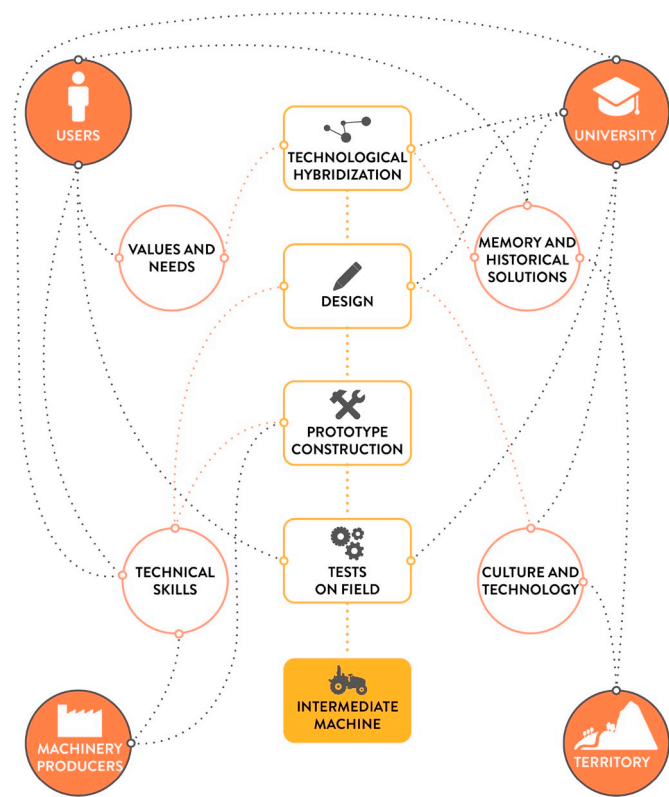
USERS

UNIVERSITY

TECHNOLOGICAL HYBRIDIZATION

VALUES AND NEEDS

MEMORY AND HISTORICAL SOLUTIONS

DESIGN

PROTOTYPE CONSTRUCTION

TECHNICAL SKILLS

TESTS ON FIELD

CULTURE AND TECHNOLOGY

INTERMEDIATE MACHINE

MACHINERY PRODUCERS

TERRITORY